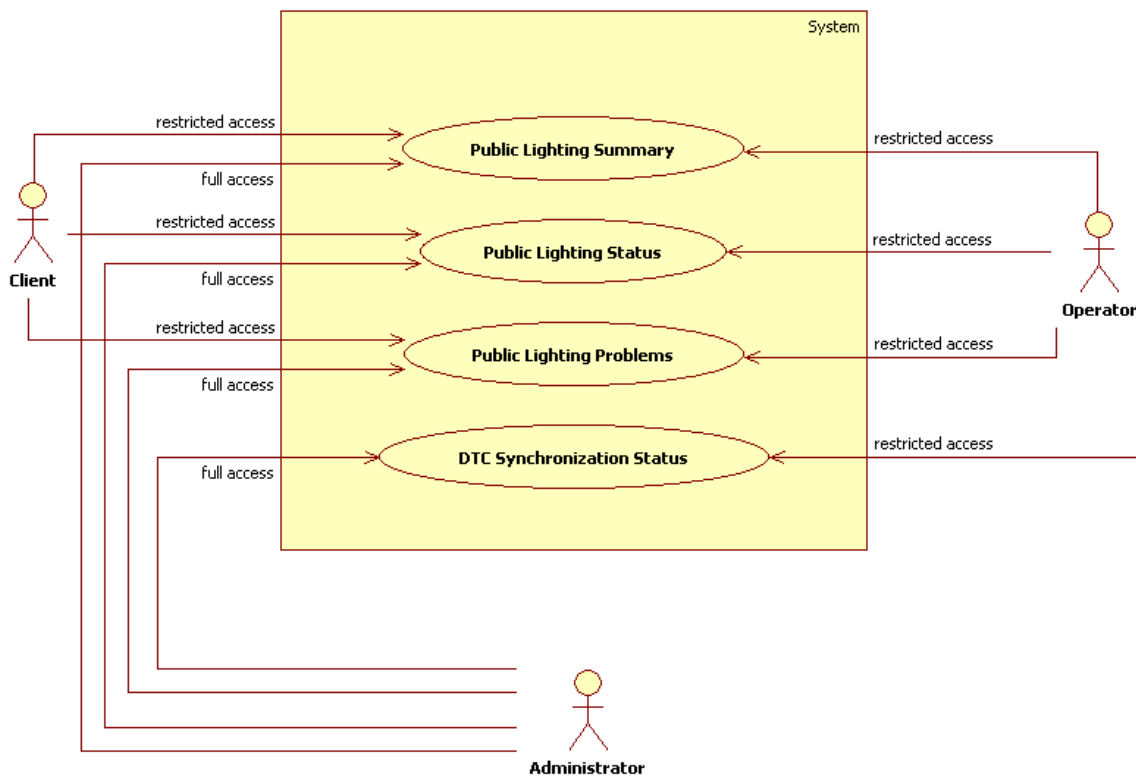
System

restricted access

Public Lighting Summary

restricted access

full access

restricted access

Public Lighting Status

restricted access

Client

full access

Operator

restricted access

Public Lighting Problems

restricted access

full access

restricted access

DTC Synchronization Status

full access

Administrator